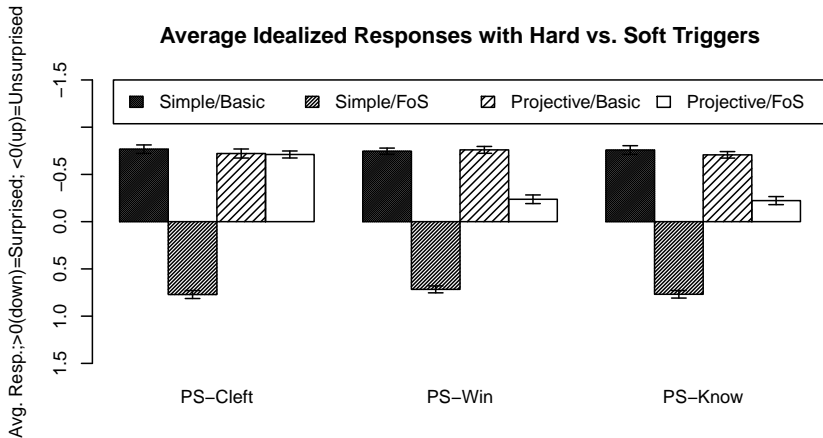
Average Idealized Responses with Hard vs. Soft Triggers

Avg. Resp.;>0(down)=Surprised; <0(up)=Unsurprised

−1.5
−0.5
0.0
0.5
1.0
1.5

Simple/Basic
Simple/FoS
Projective/Basic
Projective/FoS

PS−Cleft
PS−Win
PS−Know